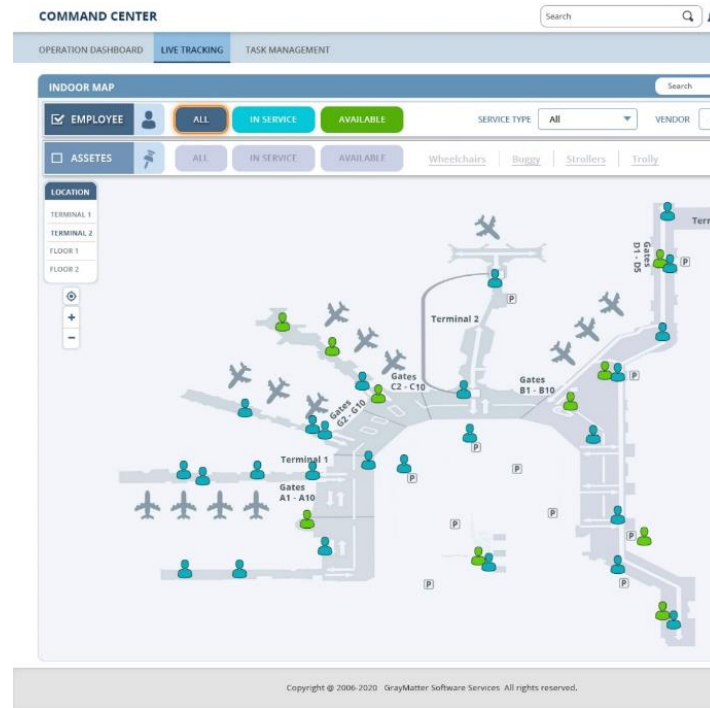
COMMAND CENTER

Search

OPERATION DASHBOARD LIVE TRACKING TASK MANAGEMENT

INDOOR MAP

Search

EMPLOYEE

ALL IN SERVICE AVAILABLE

SERVICE TYPE All VENDOR

ASSETES

ALL IN SERVICE AVAILABLE

Wheelchairs | Buggy | Strollers | Trolly

LOCATION

TERMINAL 1

TERMINAL 2

FLOOR 1

FLOOR 2

+

−

Terminal 2

Gates D1 - D5

Term

Gates C2 - C10

Gates B1 - B10

Gates G2 - G10

Terminal 1

Gates A1 - A10

P

P

P

P

P

P

P

P

P

Copyright @ 2006-2020 GrayMatter Software Services All rights reserved.